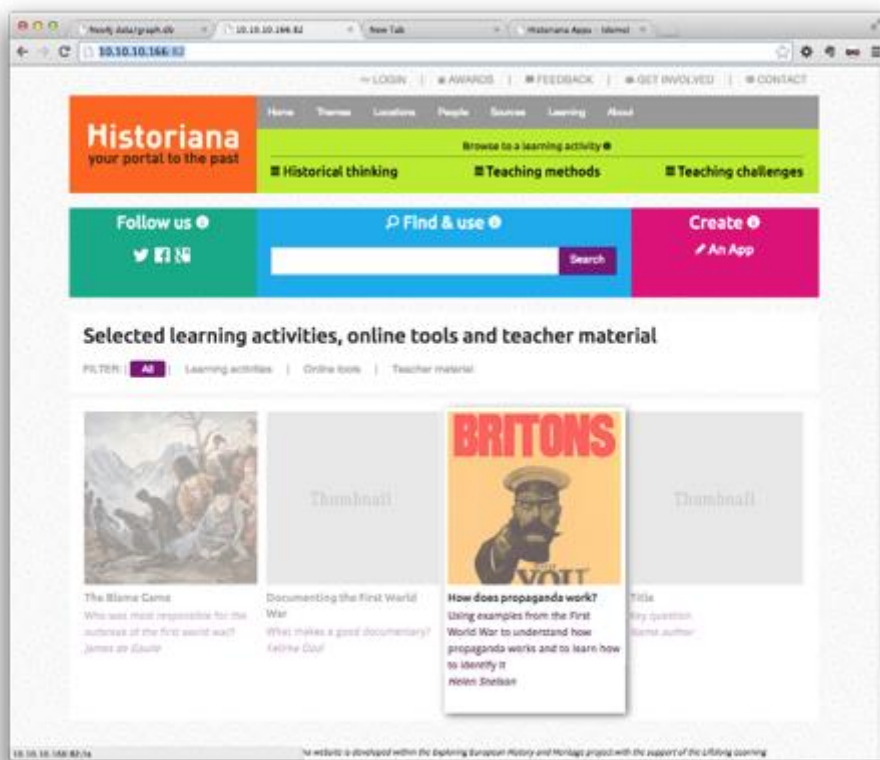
Neo4j data/graph.db | 10.10.10.166:82 | New Tab | Historiana Apps - Identel

10.10.10.166:82

LOGIN | AWARDS | FEEDBACK | GET INVOLVED | CONTACT

Historiana
your portal to the past

Home Themes Locations People Sources Learning About

Browse to a learning activity

Historical thinking
Teaching methods
Teaching challenges

Follow us

Find & use

Search

Create
An App

Selected learning activities, online tools and teacher material

FILTER: All | Learning activities | Online tools | Teacher material

The Blame Game
Who was most responsible for the outbreak of the first world war?
James de Gaulle

Thumbnail

Documenting the First World War
What makes a good documentary?
Fatima Cool

BRITONS
YOU

How does propaganda work?
Using examples from the First World War to understand how propaganda works and to learn how to identify it
Helen Snelson

Thumbnail

Title
Key question
Name author

10.10.10.166:82/a

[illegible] website is developed within the Exploring European History and Heritage project with the support of the Lifelong Learning